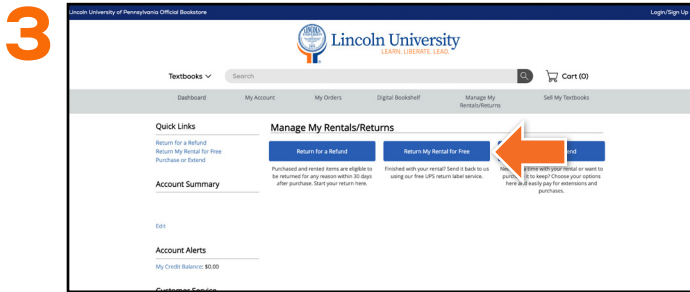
3

Lincoln University of Pennsylvania Official Bookstore

Login/Sign Up

LINCOLN UNIVERSITY

Lincoln University

LEARN. LIBERATE. LEAD.

Textbooks

Search

Cart (0)

Dashboard

My Account

My Orders

Digital Bookshelf

Manage My Rentals/Returns

Sell My Textbooks

Quick Links

Return for a Refund

Return My Rental for Free

Purchase or Extend

Account Summary

Edit

Account Alerts

My Credit Balance: $0.00

Customer Service

Manage My Rentals/Returns

Return for a Refund

Purchased and rented items are eligible to be returned for any reason within 30 days after purchase. Start your return here.

Return My Rental for Free

Finished with your rental? Send it back to us using our free UPS return label service.

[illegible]end

Ne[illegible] time with your rental or want to purch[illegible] it to keep? Choose your options here a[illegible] easily pay for extensions and purchases.